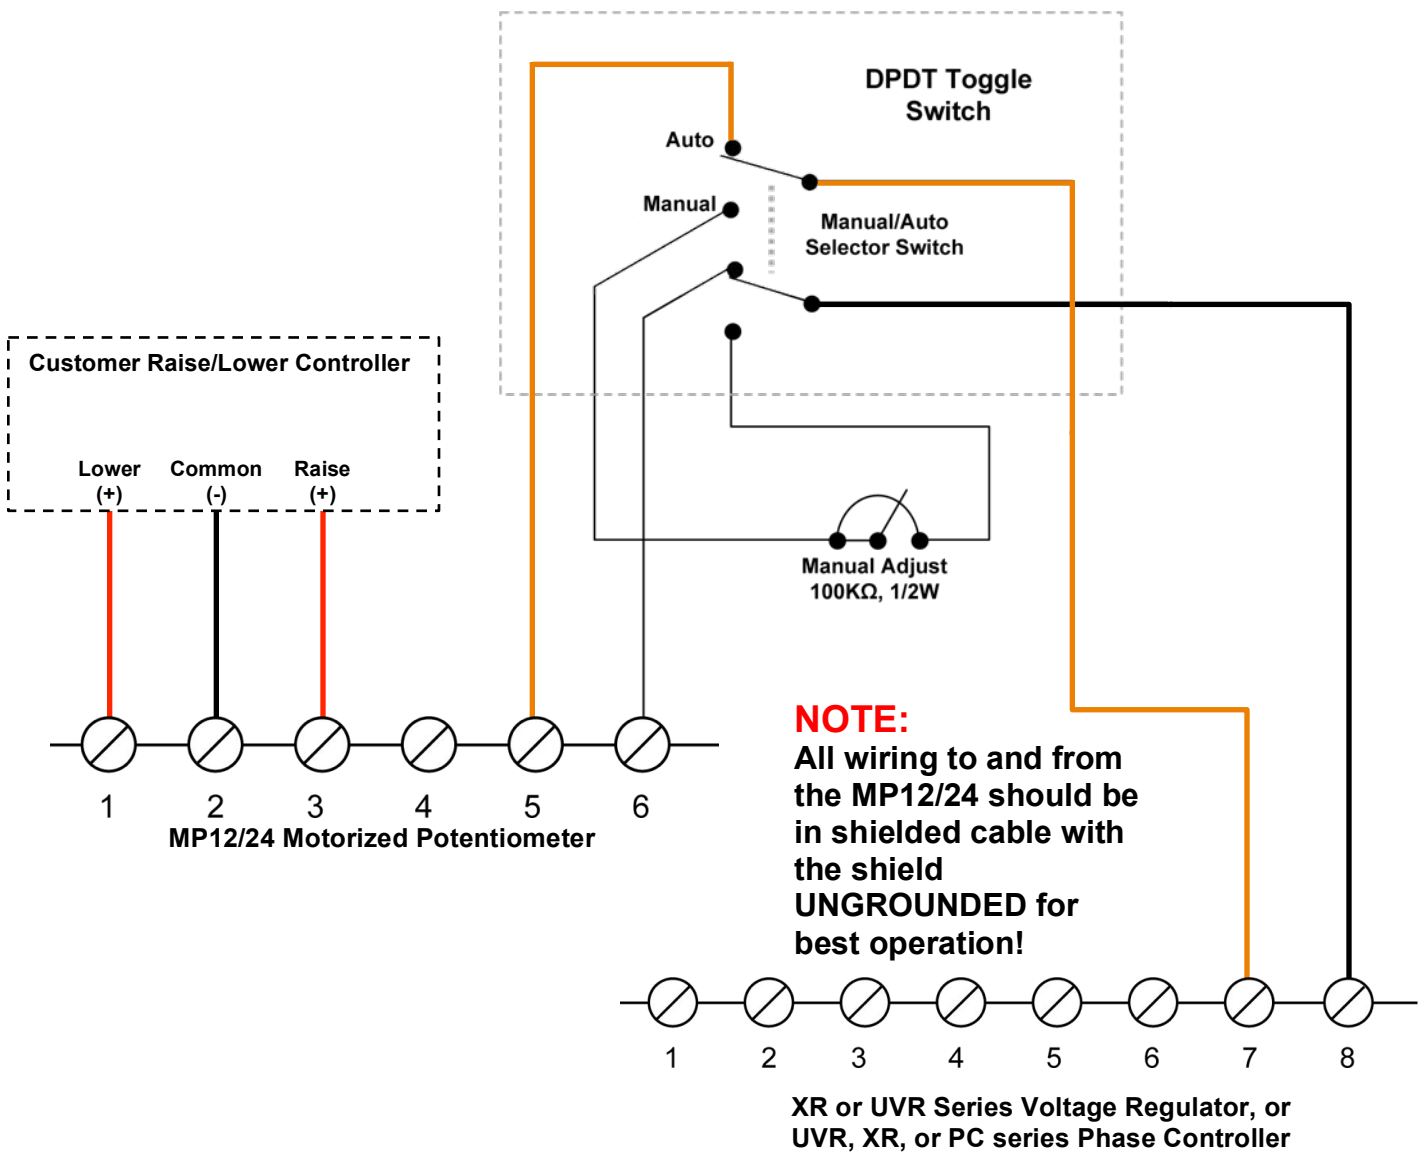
DPDT Toggle Switch

Auto

Manual

Manual/Auto Selector Switch

Customer Raise/Lower Controller

Lower (+)

Common (-)

Raise (+)

Manual Adjust 100KΩ, 1/2W

NOTE:
All wiring to and from the MP12/24 should be in shielded cable with the shield UNGROUNDED for best operation!

1 2 3 4 5 6

MP12/24 Motorized Potentiometer

1 2 3 4 5 6 7 8

XR or UVR Series Voltage Regulator, or UVR, XR, or PC series Phase Controller